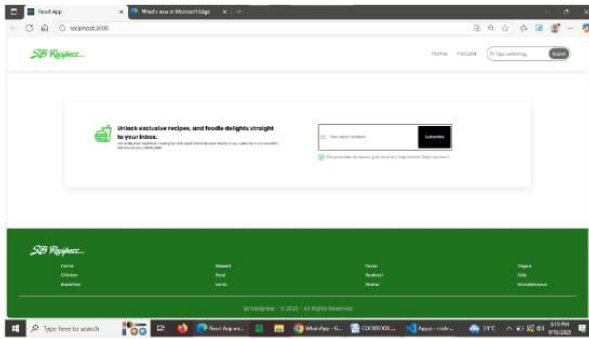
React App
What's new in Microsoft Edge
localhost:3000

SB Recipes...

Home Popular Search

Unlock exclusive recipes, and foodie delights straight to your inbox.
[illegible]

Your email Address
Subscribe

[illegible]

SB Recipes...

Home
Chicken
Breakfast

Dessert
Beef
Lamb

Pasta
Seafood
Starter

Vegan
Side
Miscellaneous

SB Recipes - © 2023 - All Rights Reserved

Type here to search
React App an...
WhatsApp - G...
COOKBOOK...
Recipe - code ...
31°C
8:13 PM
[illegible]